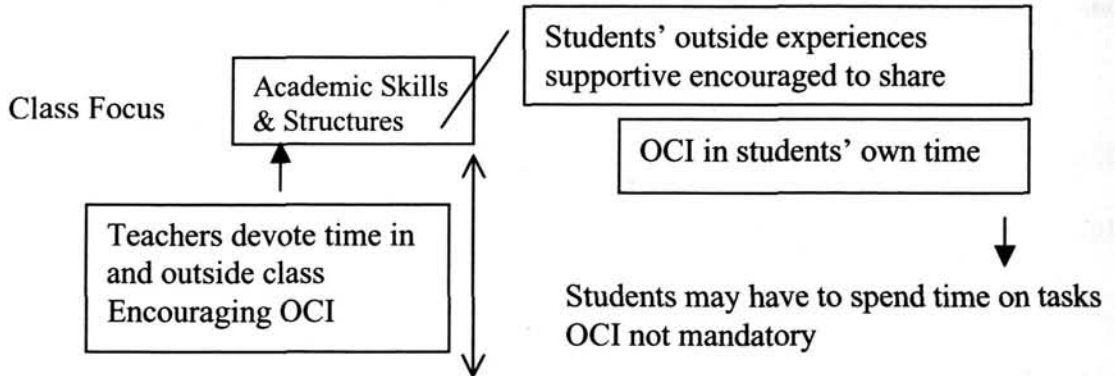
Class Focus

Academic Skills & Structures

Students' outside experiences supportive encouraged to share

OCI in students' own time

Teachers devote time in and outside class Encouraging OCI

Students may have to spend time on tasks OCI not mandatory